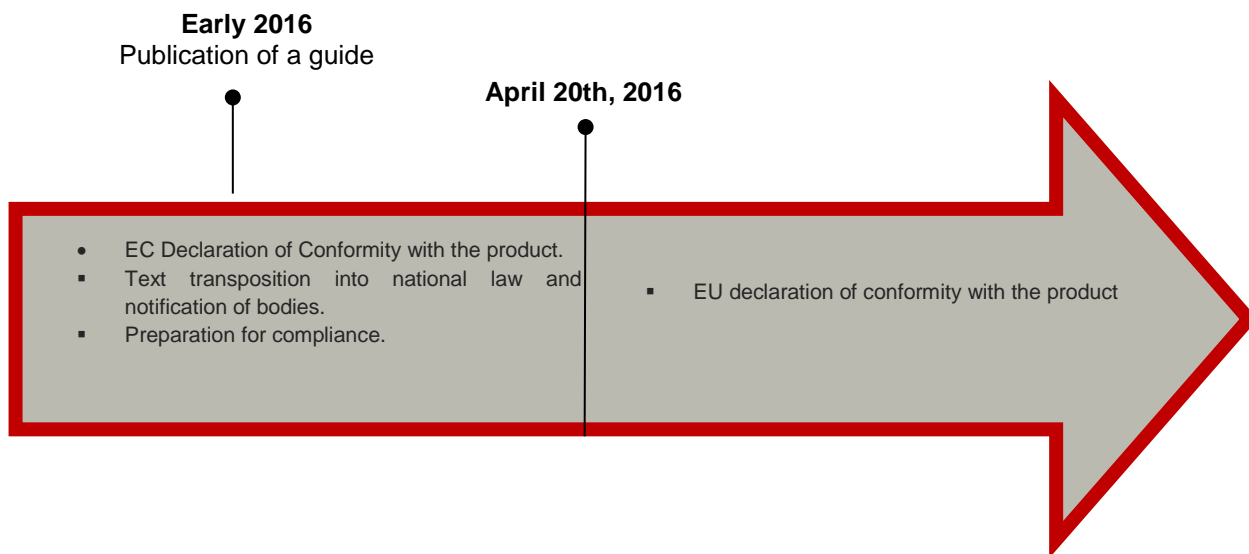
**Early 2016**
Publication of a guide

**April 20th, 2016**

- EC Declaration of Conformity with the product.
- Text transposition into national law and notification of bodies.
- Preparation for compliance.

- EU declaration of conformity with the product